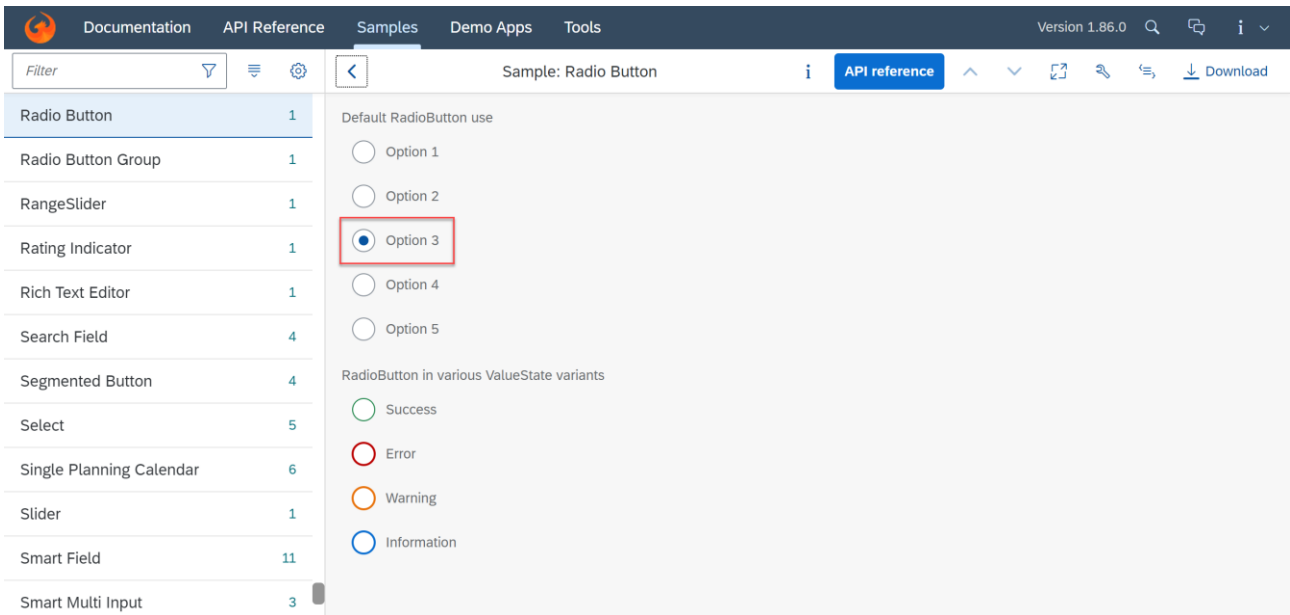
Documentation API Reference Samples Demo Apps Tools Version 1.86.0

Filter

Sample: Radio Button

API reference

Download

| | |
|---|---|
| Radio Button | 1 |
| Radio Button Group | 1 |
| RangeSlider | 1 |
| Rating Indicator | 1 |
| Rich Text Editor | 1 |
| Search Field | 4 |
| Segmented Button | 4 |
| Select | 5 |
| Single Planning Calendar | 6 |
| Slider | 1 |
| Smart Field | 11 |
| Smart Multi Input | 3 |

Default RadioButton use

Option 1

Option 2

Option 3

Option 4

Option 5

RadioButton in various ValueState variants

Success

Error

Warning

Information